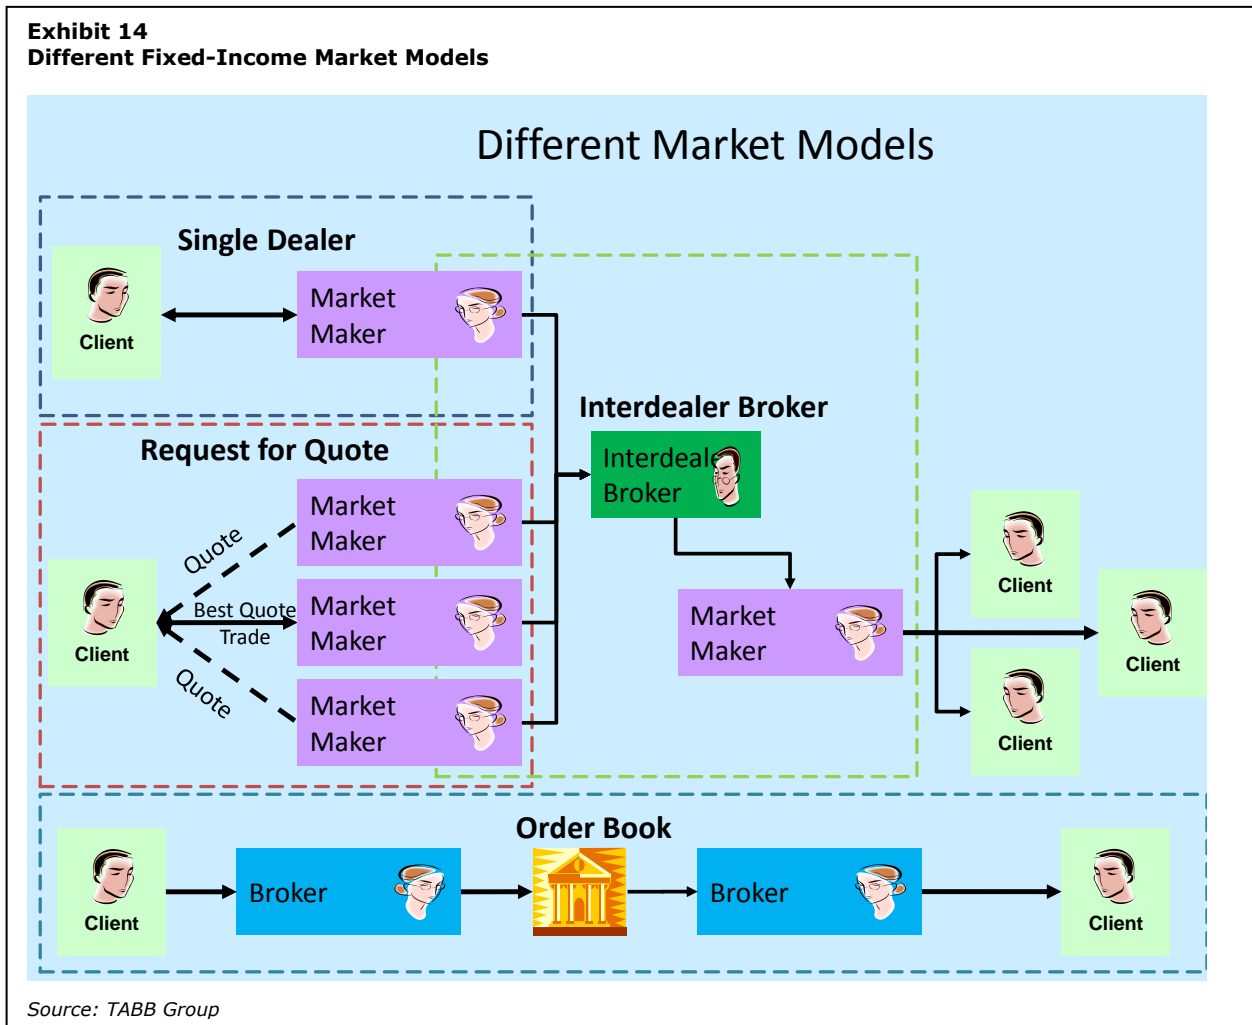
Exhibit 14
Different Fixed-Income Market Models

Different Market Models

Single Dealer

Client

Market Maker

Interdealer Broker

Interdealer Broker

Request for Quote

Market Maker

Quote

Client

Best Quote

Trade

Market Maker

Quote

Market Maker

Market Maker

Client

Client

Client

Order Book

Client

Broker

Broker

Client

Source: TABB Group